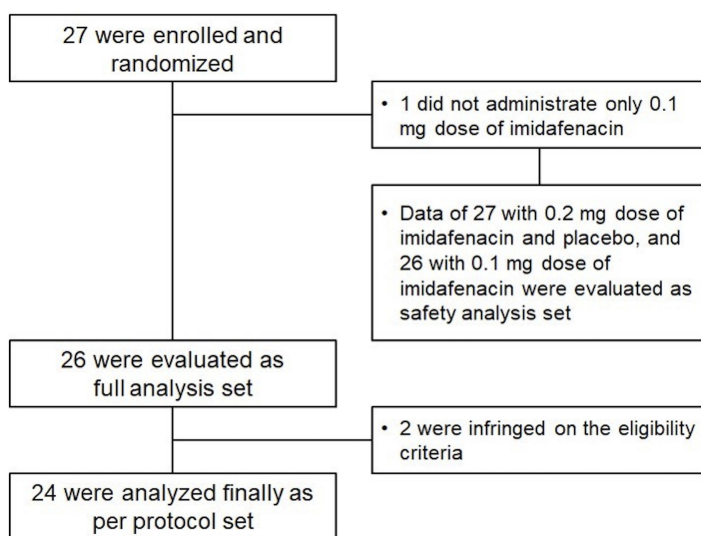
27 were enrolled and randomized

• 1 did not administrate only 0.1 mg dose of imidafenacin

• Data of 27 with 0.2 mg dose of imidafenacin and placebo, and 26 with 0.1 mg dose of imidafenacin were evaluated as safety analysis set

26 were evaluated as full analysis set

• 2 were infringed on the eligibility criteria

24 were analyzed finally as per protocol set